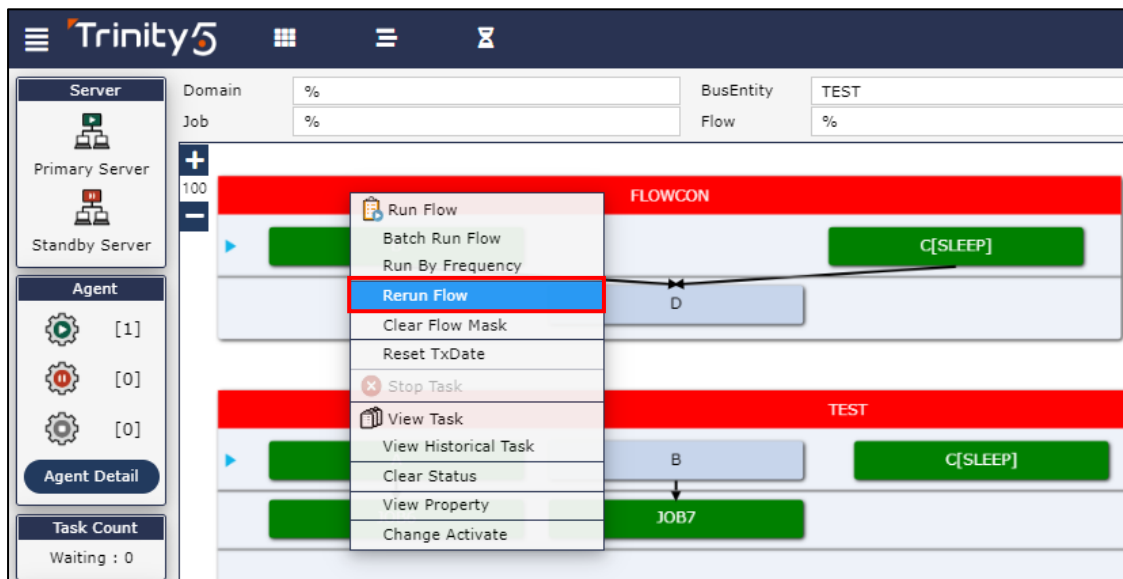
Trinity5

Server
Primary Server
Standby Server

Agent
[1]
[0]
[0]
Agent Detail

Task Count
Waiting : 0

Domain %
Job %
BusEntity TEST
Flow %

+
100
−

FLOWCON
C[SLEEP]
D

TEST
B
C[SLEEP]
JOB7

Run Flow
Batch Run Flow
Run By Frequency
Rerun Flow
Clear Flow Mask
Reset TxDate
Stop Task
View Task
View Historical Task
Clear Status
View Property
Change Activate